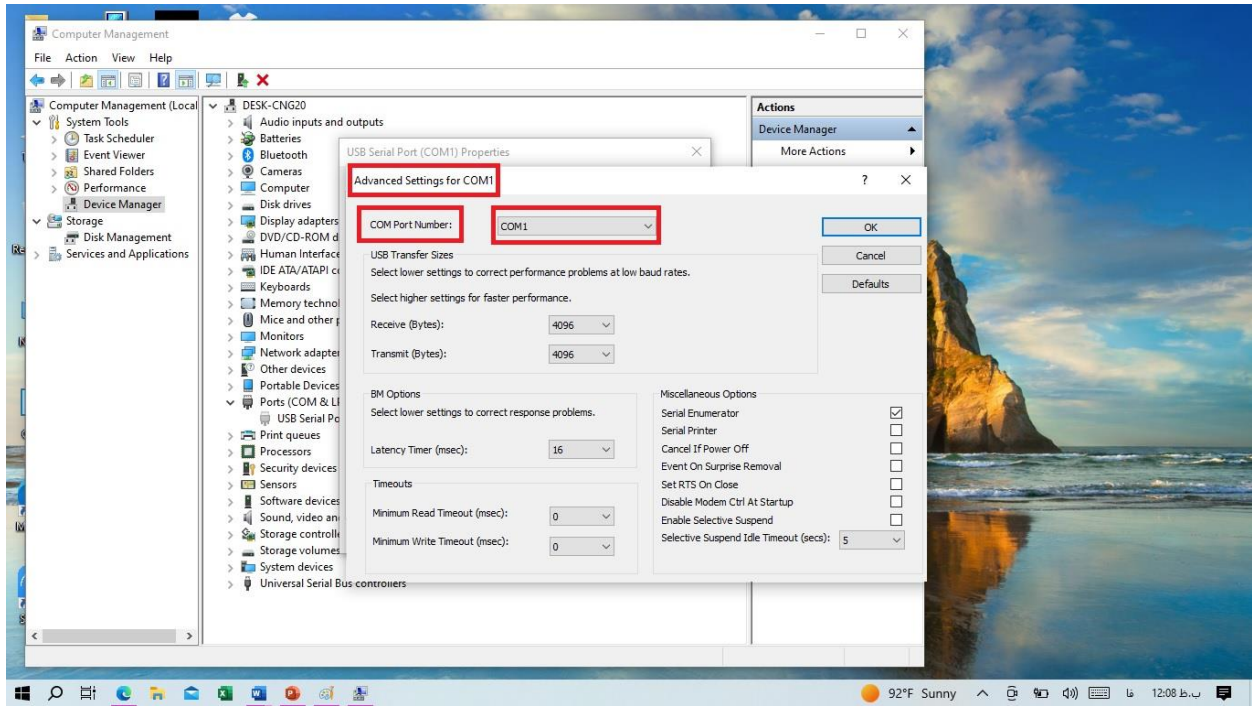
Computer Management

File Action View Help

Computer Management (Local
System Tools
Task Scheduler
Event Viewer
Shared Folders
Performance
Device Manager
Storage
Disk Management
Services and Applications

DESK-CNG20
Audio inputs and outputs
Batteries
Bluetooth
Cameras
Computer
Disk drives
Display adapters
DVD/CD-ROM d
Human Interface
IDE ATA/ATAPI c
Keyboards
Memory technol
Mice and other p
Monitors
Network adapter
Other devices
Portable Devices
Ports (COM & LP
USB Serial Po
Print queues
Processors
Security devices
Sensors
Software devices
Sound, video an
Storage controlle
Storage volumes
System devices
Universal Serial Bus controllers

Actions
Device Manager
More Actions

USB Serial Port (COM1) Properties

Advanced Settings for COM1

COM Port Number: COM1

USB Transfer Sizes
Select lower settings to correct performance problems at low baud rates.
Select higher settings for faster performance.
Receive (Bytes): 4096
Transmit (Bytes): 4096

BM Options
Select lower settings to correct response problems.
Latency Timer (msec): 16

Timeouts
Minimum Read Timeout (msec): 0
Minimum Write Timeout (msec): 0

Miscellaneous Options
Serial Enumerator
Serial Printer
Cancel If Power Off
Event On Surprise Removal
Set RTS On Close
Disable Modem Ctrl At Startup
Enable Selective Suspend
Selective Suspend Idle Timeout (secs): 5

OK
Cancel
Defaults

92°F Sunny 12:08 ب.ظ